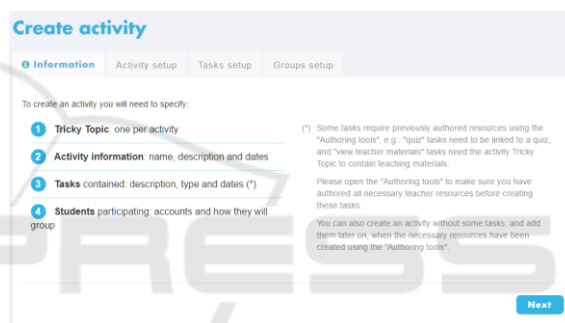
Create activity

Information | Activity setup | Tasks setup | Groups setup

To create an activity you will need to specify:

1 Tricky Topic: one per activity

2 Activity information: name, description and dates

3 Tasks contained: description, type and dates (*)

4 Students participating: accounts and how they will group

(*) Some tasks require previously authored resources using the "Authoring tools", e.g.; "quiz" tasks need to be linked to a quiz, and "view teacher materials" tasks need the activity Tricky Topic to contain teaching materials.

Please open the "Authoring tools" to make sure you have authored all necessary teacher resources before creating these tasks.

You can also create an activity without some tasks, and add them later on, when the necessary resources have been created using the "Authoring tools".

Next